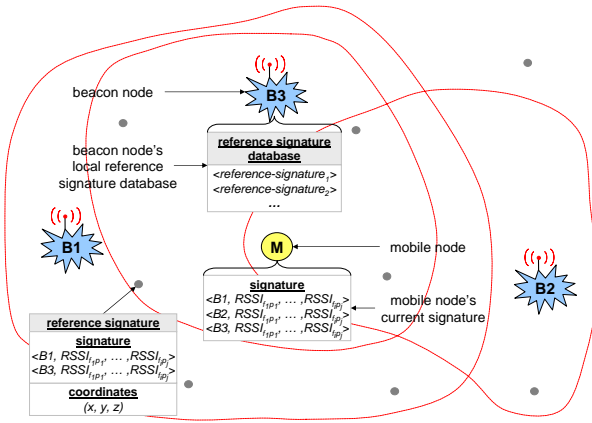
beacon node

B3

beacon node's local reference signature database

reference signature database
<reference-signature$_1$>
<reference-signature$_2$>
...

B1

M

mobile node

B2

signature
<B1, $RSSI_{f_1P_1}$, ... ,$RSSI_{f_iP_j}$>
<B2, $RSSI_{f_1P_1}$, ... ,$RSSI_{f_iP_j}$>
<B3, $RSSI_{f_1P_1}$, ... ,$RSSI_{f_iP_j}$>

mobile node's current signature

reference signature
signature
<B1, $RSSI_{f_1P_1}$, ... ,$RSSI_{f_iP_j}$>
<B3, $RSSI_{f_1P_1}$, ... ,$RSSI_{f_iP_j}$>
coordinates
(x, y, z)